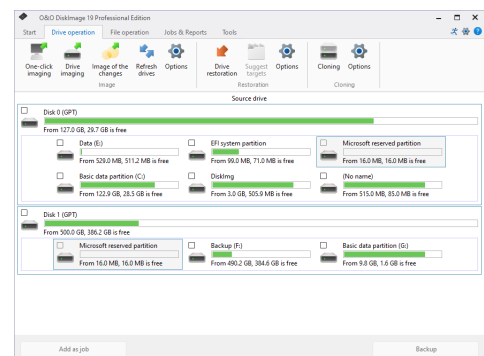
O&O DiskImage 19 Professional Edition

Start | Drive operation | File operation | Jobs & Reports | Tools

One-click imaging | Drive imaging | Image of the changes | Refresh drives | Options
Image

Drive restoration | Suggest targets | Options
Restoration

Cloning | Options
Cloning

Source drive

Disk 0 (GPT)
From 127.0 GB, 29.7 GB is free

Data (E:)
From 529.0 MB, 511.2 MB is free

EFI system partition
From 99.0 MB, 71.0 MB is free

Microsoft reserved partition
From 16.0 MB, 16.0 MB is free

Basic data partition (C:)
From 122.9 GB, 28.5 GB is free

DiskImg
From 3.0 GB, 505.9 MB is free

(No name)
From 515.0 MB, 85.0 MB is free

Disk 1 (GPT)
From 500.0 GB, 386.2 GB is free

Microsoft reserved partition
From 16.0 MB, 16.0 MB is free

Backup (F:)
From 490.2 GB, 384.6 GB is free

Basic data partition (G:)
From 9.8 GB, 1.6 GB is free

Add as job

Backup